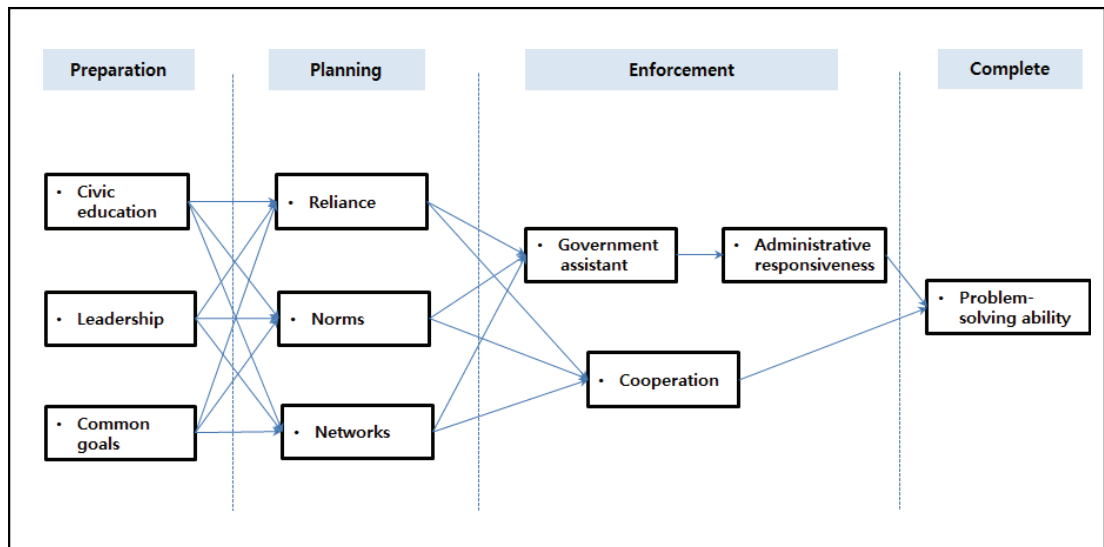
Preparation

Planning

Enforcement

Complete

• Civic education

• Leadership

• Common goals

• Reliance

• Norms

• Networks

• Government assistant

• Administrative responsiveness

• Cooperation

• Problem-solving ability